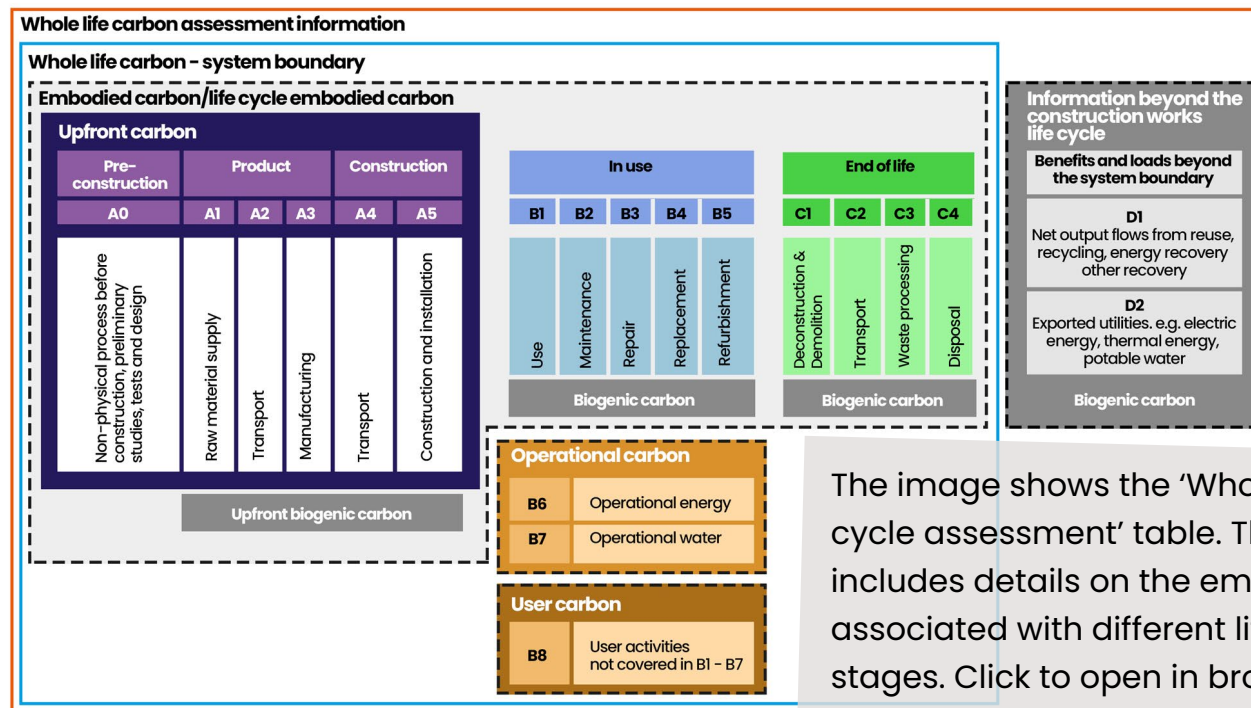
Whole life carbon assessment information

Whole life carbon - system boundary

Embodied carbon/life cycle embodied carbon

Upfront carbon

| Pre-construction | Product | | | Construction | |
|---|---|---|---|---|---|
| A0 | A1 | A2 | A3 | A4 | A5 |
| Non-physical process before construction, preliminary studies, tests and design | Raw material supply | Transport | Manufacturing | Transport | Construction and installation |

Upfront biogenic carbon

| In use | | | | |
|---|---|---|---|---|
| B1 | B2 | B3 | B4 | B5 |
| Use | Maintenance | Repair | Replacement | Refurbishment |

Biogenic carbon

| End of life | | | |
|---|---|---|---|
| C1 | C2 | C3 | C4 |
| Deconstruction & Demolition | Transport | Waste processing | Disposal |

Biogenic carbon

Information beyond the construction works life cycle

Benefits and loads beyond the system boundary

D1
Net output flows from reuse, recycling, energy recovery other recovery

D2
Exported utilities. e.g. electric energy, thermal energy, potable water

Biogenic carbon

Operational carbon

| B6 | Operational energy |
|---|---|
| B7 | Operational water |

User carbon

| B8 | User activities not covered in B1 - B7 |
|---|---|

The image shows the 'Who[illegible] cycle assessment' table. T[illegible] includes details on the em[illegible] associated with different li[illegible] stages. Click to open in br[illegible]